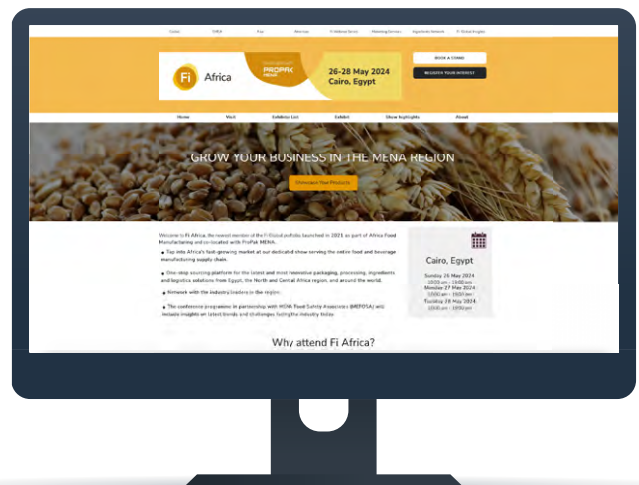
Global EMEA Asia Americas Fi Webinar Series Marketing Services Ingredients Network Fi Global Insights

Fi Africa

PROPAK MENA

26-28 May 2024
Cairo, Egypt

BOOK A STAND

REGISTER YOUR INTEREST

Home Visit Exhibitor List Exhibit Show highlights About

GROW YOUR BUSINESS IN THE MENA REGION

Showcase Your Products

Welcome to Fi Africa, the newest member of the Fi Global portfolio launched in 2021 as part of Africa Food Manufacturing and co-located with ProPak MENA.

Tap into Africa's fast-growing market at our dedicated show serving the entire food and beverage manufacturing supply chain.

One-stop sourcing platform for the latest and most innovative packaging, processing, ingredients and logistics solutions from Egypt, the North and Central Africa region, and around the world.

Network with the industry leaders in the region.

The conference programme in partnership with MENA Food Safety Associates (MEFOSA) will include insights on latest trends and challenges facing the industry today.

Cairo, Egypt

Sunday 26 May 2024
10:00 am - 18:00 pm
Monday 27 May 2024
10:00 am - 18:00 pm
Tuesday 28 May 2024
10:00 am - 18:00 pm

Why attend Fi Africa?